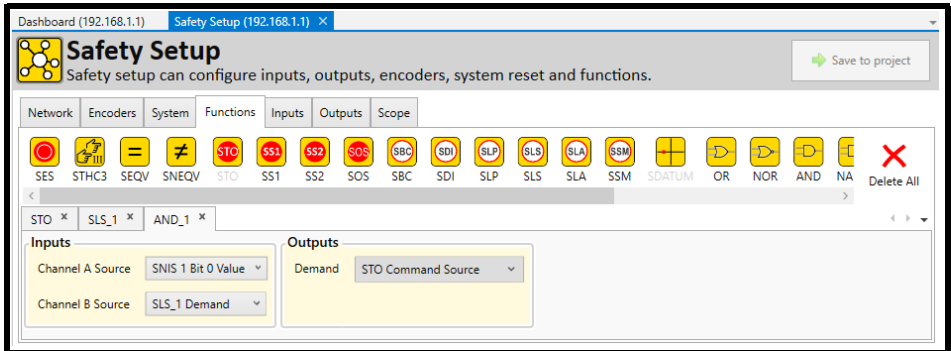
Dashboard (192.168.1.1)
Safety Setup (192.168.1.1) ×

Safety Setup
Safety setup can configure inputs, outputs, encoders, system reset and functions.

Save to project

Network | Encoders | System | Functions | Inputs | Outputs | Scope

SES STHC3 SEQV SNEQV STO SS1 SS2 SOS SBC SDI SLP SLS SLA SSM SDATUM OR NOR AND NA

Delete All

STO × | SLS_1 × | AND_1 ×

Inputs
Channel A Source SNIS 1 Bit 0 Value
Channel B Source SLS_1 Demand

Outputs
Demand STO Command Source